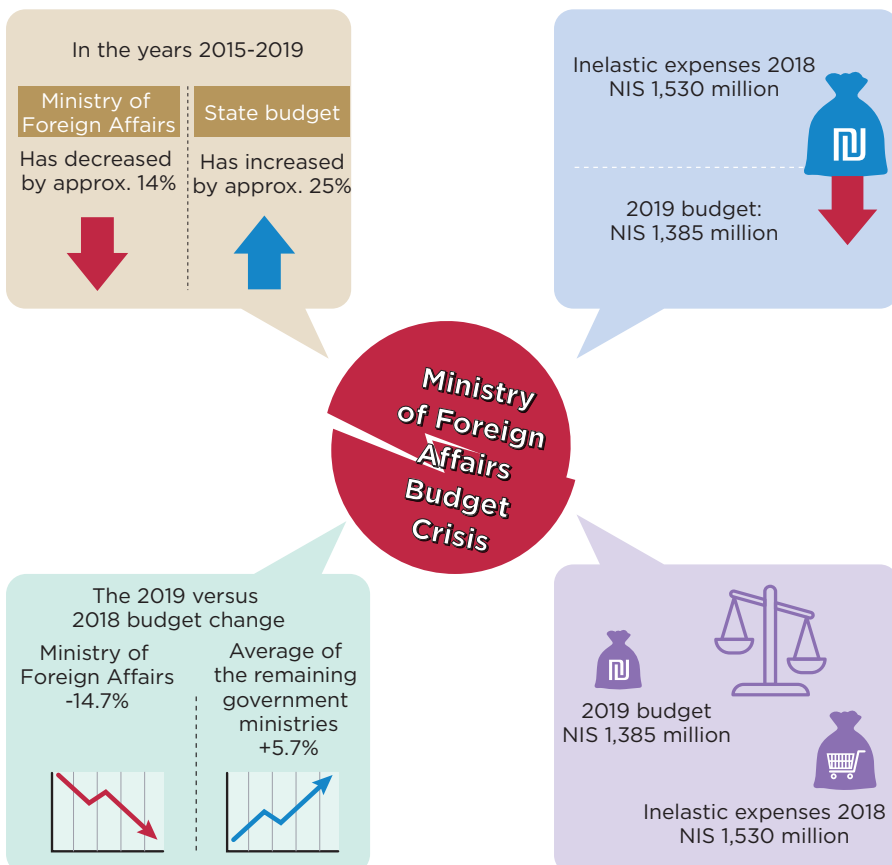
In the years 2015-2019

Ministry of Foreign Affairs

Has decreased by approx. 14%

State budget

Has increased by approx. 25%

Inelastic expenses 2018
NIS 1,530 million

₪

2019 budget:
NIS 1,385 million

Ministry of Foreign Affairs Budget Crisis

The 2019 versus 2018 budget change

Ministry of Foreign Affairs
-14.7%

Average of the remaining government ministries
+5.7%

₪

2019 budget
NIS 1,385 million

Inelastic expenses 2018
NIS 1,530 million